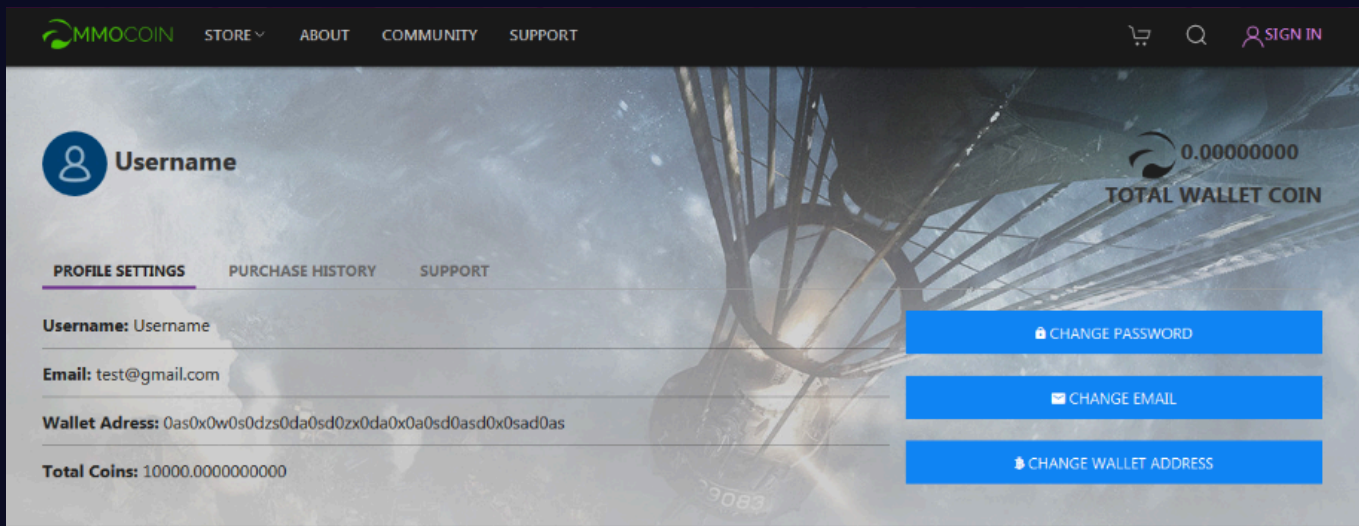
MMOCOIN STORE ABOUT COMMUNITY SUPPORT SIGN IN

Username

0.00000000
TOTAL WALLET COIN

PROFILE SETTINGS PURCHASE HISTORY SUPPORT

Username: Username

Email: test@gmail.com

Wallet Adress: 0as0x0w0s0dzs0da0sd0zx0da0x0a0sd0asd0x0sad0as

Total Coins: 10000.0000000000

CHANGE PASSWORD

CHANGE EMAIL

CHANGE WALLET ADDRESS

9083